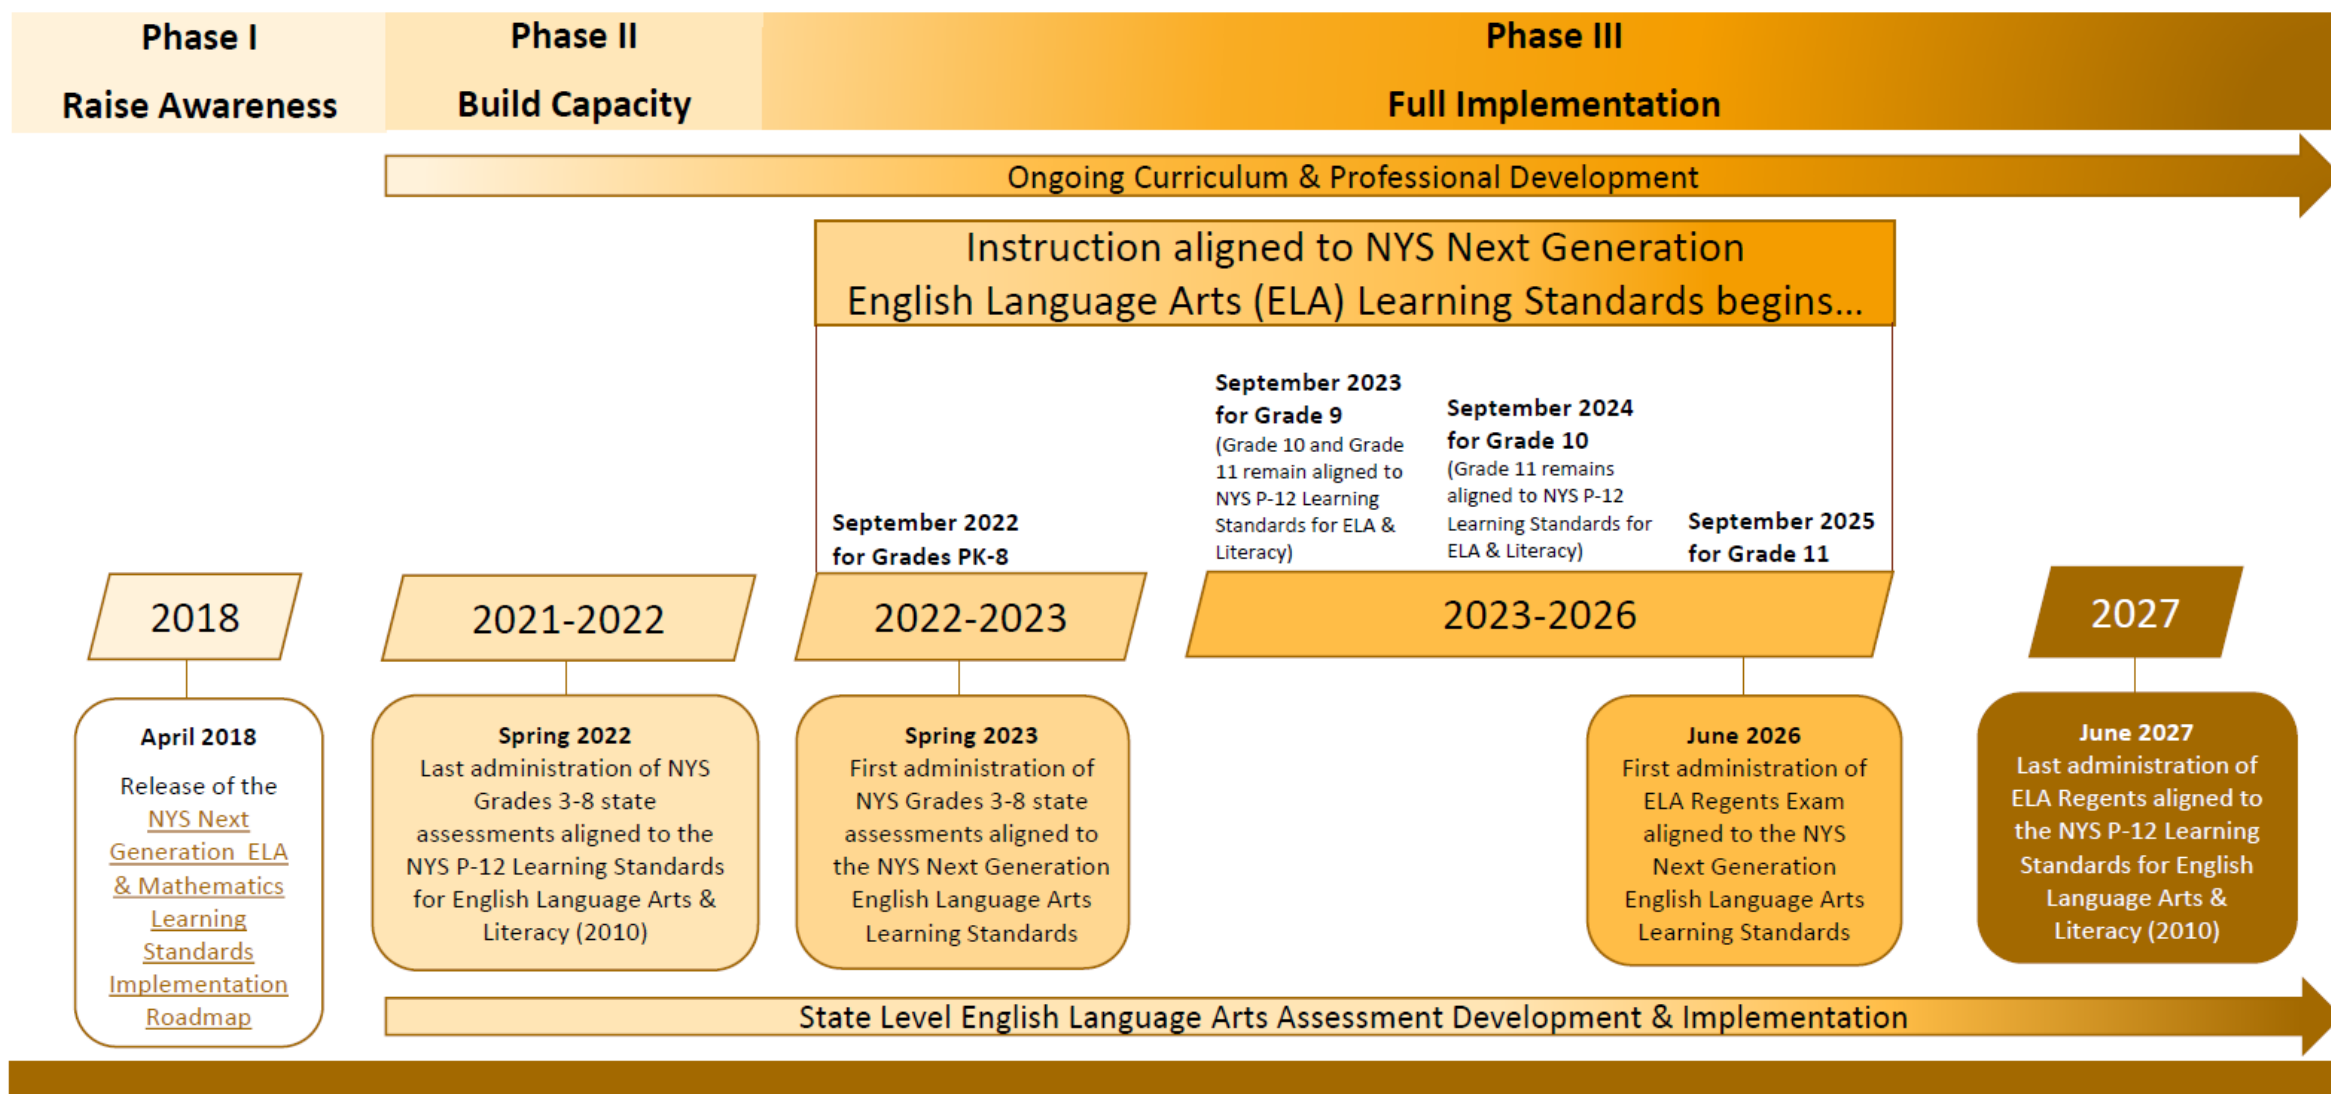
Phase I
Raise Awareness

Phase II
Build Capacity

Phase III
Full Implementation

Ongoing Curriculum & Professional Development

Instruction aligned to NYS Next Generation English Language Arts (ELA) Learning Standards begins…

September 2022 for Grades PK-8

September 2023 for Grade 9 (Grade 10 and Grade 11 remain aligned to NYS P-12 Learning Standards for ELA & Literacy)

September 2024 for Grade 10 (Grade 11 remains aligned to NYS P-12 Learning Standards for ELA & Literacy)

September 2025 for Grade 11

2018

2021-2022

2022-2023

2023-2026

2027

April 2018
Release of the NYS Next Generation ELA & Mathematics Learning Standards Implementation Roadmap

Spring 2022
Last administration of NYS Grades 3-8 state assessments aligned to the NYS P-12 Learning Standards for English Language Arts & Literacy (2010)

Spring 2023
First administration of NYS Grades 3-8 state assessments aligned to the NYS Next Generation English Language Arts Learning Standards

June 2026
First administration of ELA Regents Exam aligned to the NYS Next Generation English Language Arts Learning Standards

June 2027
Last administration of ELA Regents aligned to the NYS P-12 Learning Standards for English Language Arts & Literacy (2010)

State Level English Language Arts Assessment Development & Implementation